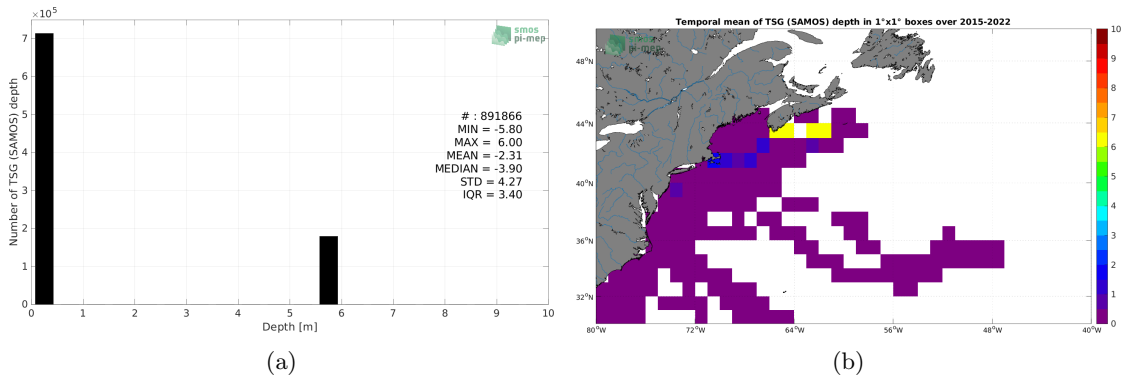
$\times 10^5$

smos
pi-mep

Number of TSG (SAMOS) depth

7
6
5
4
3
2
1
0

# : 891866
MIN = -5.80
MAX = 6.00
MEAN = -2.31
MEDIAN = -3.90
STD = 4.27
IQR = 3.40

0 1 2 3 4 5 6 7 8 9 10
Depth [m]

(a)

Temporal mean of TSG (SAMOS) depth in 1°x1° boxes over 2015-2022

smos
pi-mep

48°N
44°N
40°N
36°N
32°N

80°W 72°W 64°W 56°W 48°W 40°W

10
9
8
7
6
5
4
3
2
1
0

(b)